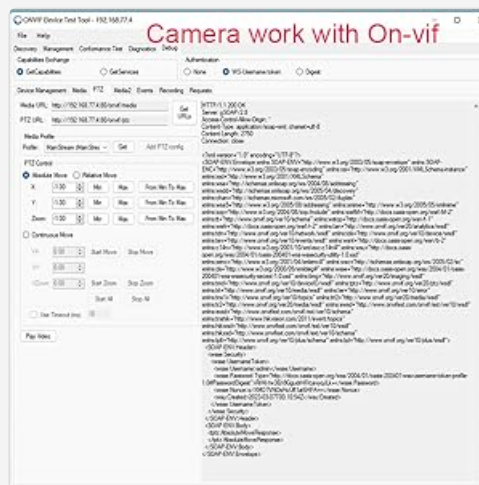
ONVIF Device Test Tool - 192.168.77.4

Camera work with On-vif

File Help

Discovery Management Conformance Test Diagnostics Debug

Capabilities Exchange

GetCapabilities GetServices

Authentication

None WS-Username token Digest

Device Management Media PTZ Media2 Events Recording Requests

Media URL: http://192.168.77.4:80/onvif/media

PTZ URL: http://192.168.77.4:80/onvif/ptz

Get URLs

Media Profile

Profile: MainStream (MainStrea Get Add PTZ config

PTZ Control

Absolute Move Relative Move

X: 1.00 Min Max From Min To Max

Y: 1.00 Min Max From Min To Max

Zoom: 1.00 Min Max From Min To Max

Continuous Move

Start Move Stop Move

Start Zoom Stop Zoom

Start All Stop All

Use Timeout (ms)

Play Video

HTTP/1.1 200 OK
Server: gSOAP/2.8
Access-Control-Allow-Origin: *
Content-Type: application/soap+xml; charset=utf-8
Content-Length: 2760
Connection: close

&lt;?xml version="1.0" encoding="UTF-8"?&gt;
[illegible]
&lt;SOAP-ENV:Header&gt;
&lt;wsse:Security&gt;
&lt;wsse:UsernameToken&gt;
&lt;wsse:Username&gt;admin&lt;/wsse:Username&gt;
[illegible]
&lt;/wsse:UsernameToken&gt;
&lt;/wsse:Security&gt;
&lt;/SOAP-ENV:Header&gt;
&lt;SOAP-ENV:Body&gt;
&lt;tptz:AbsoluteMoveResponse&gt;
&lt;/tptz:AbsoluteMoveResponse&gt;
&lt;/SOAP-ENV:Body&gt;
&lt;/SOAP-ENV:Envelope&gt;